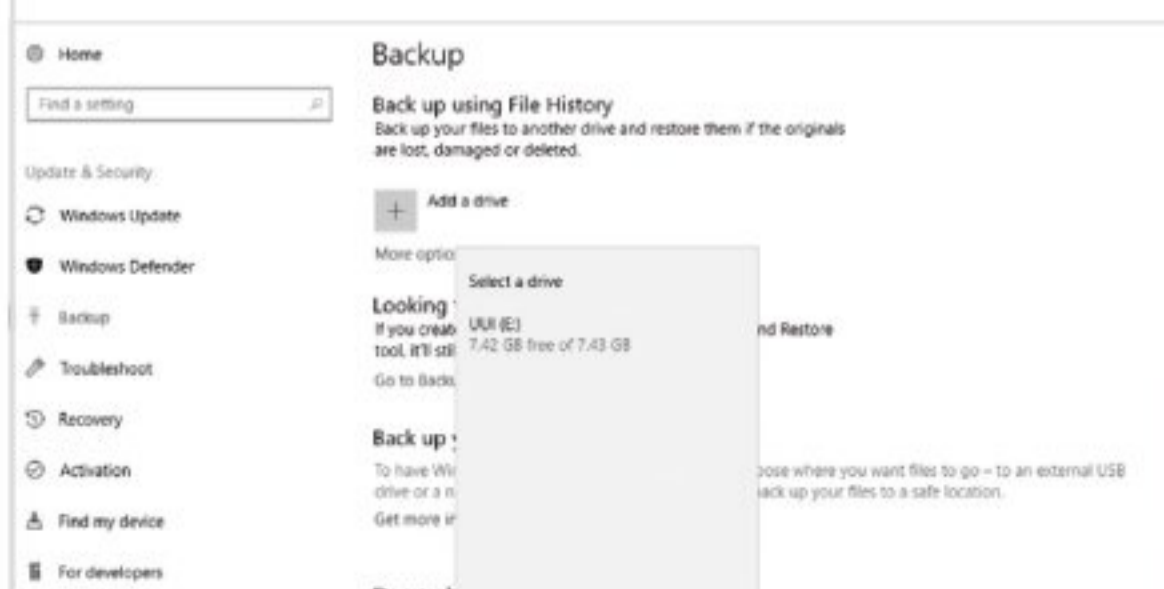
Home

Find a setting

Update & Security

Windows Update

Windows Defender

Backup

Troubleshoot

Recovery

Activation

Find my device

For developers

Backup

Back up using File History

Back up your files to another drive and restore them if the originals are lost, damaged or deleted.

+ Add a drive

More optio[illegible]

Looking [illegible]

If you creat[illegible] nd Restore tool, it'll sti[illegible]

Go to Back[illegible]

Back up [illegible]

To have Wi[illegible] oose where you want files to go – to an external USB drive or a n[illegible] ack up your files to a safe location.

Get more i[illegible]

Select a drive

UUI (E:)
7.42 GB free of 7.43 GB